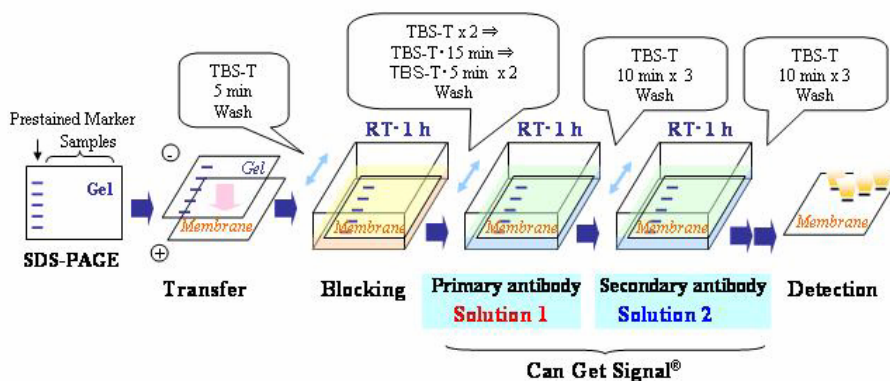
Prestained Marker

Samples

Gel

SDS-PAGE

TBS-T
5 min
Wash

-

Gel

Membrane

+

Transfer

RT・1 h

Membrane

Blocking

TBS-T x 2 ⇒
TBS-T・15 min ⇒
TBS-T・5 min x 2
Wash

RT・1 h

Membrane

Primary antibody
Solution 1

TBS-T
10 min x 3
Wash

RT・1 h

Membrane

Secondary antibody
Solution 2

TBS-T
10 min x 3
Wash

Membrane

Detection

Can Get Signal®